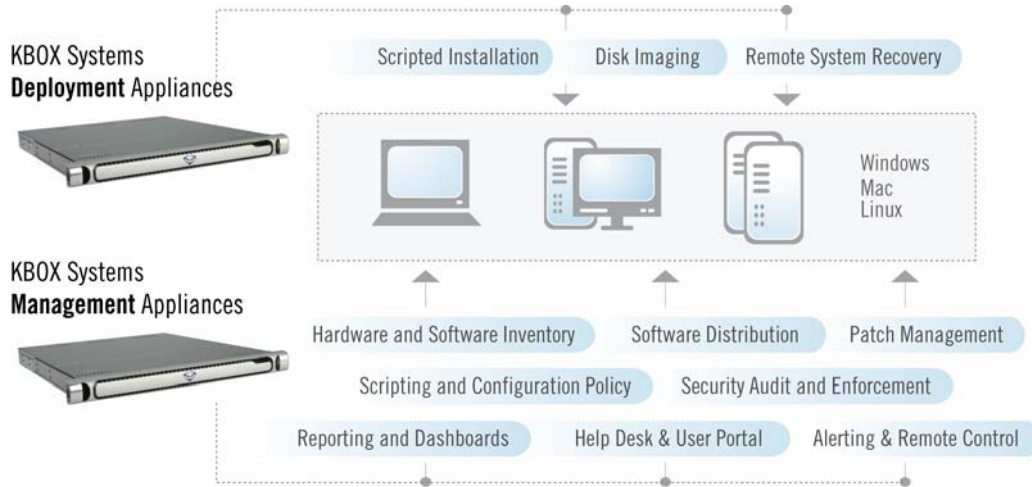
KBOX Systems
**Deployment** Appliances

Scripted Installation
Disk Imaging
Remote System Recovery

Windows
Mac
Linux

KBOX Systems
**Management** Appliances

Hardware and Software Inventory
Software Distribution
Patch Management
Scripting and Configuration Policy
Security Audit and Enforcement
Reporting and Dashboards
Help Desk & User Portal
Alerting & Remote Control